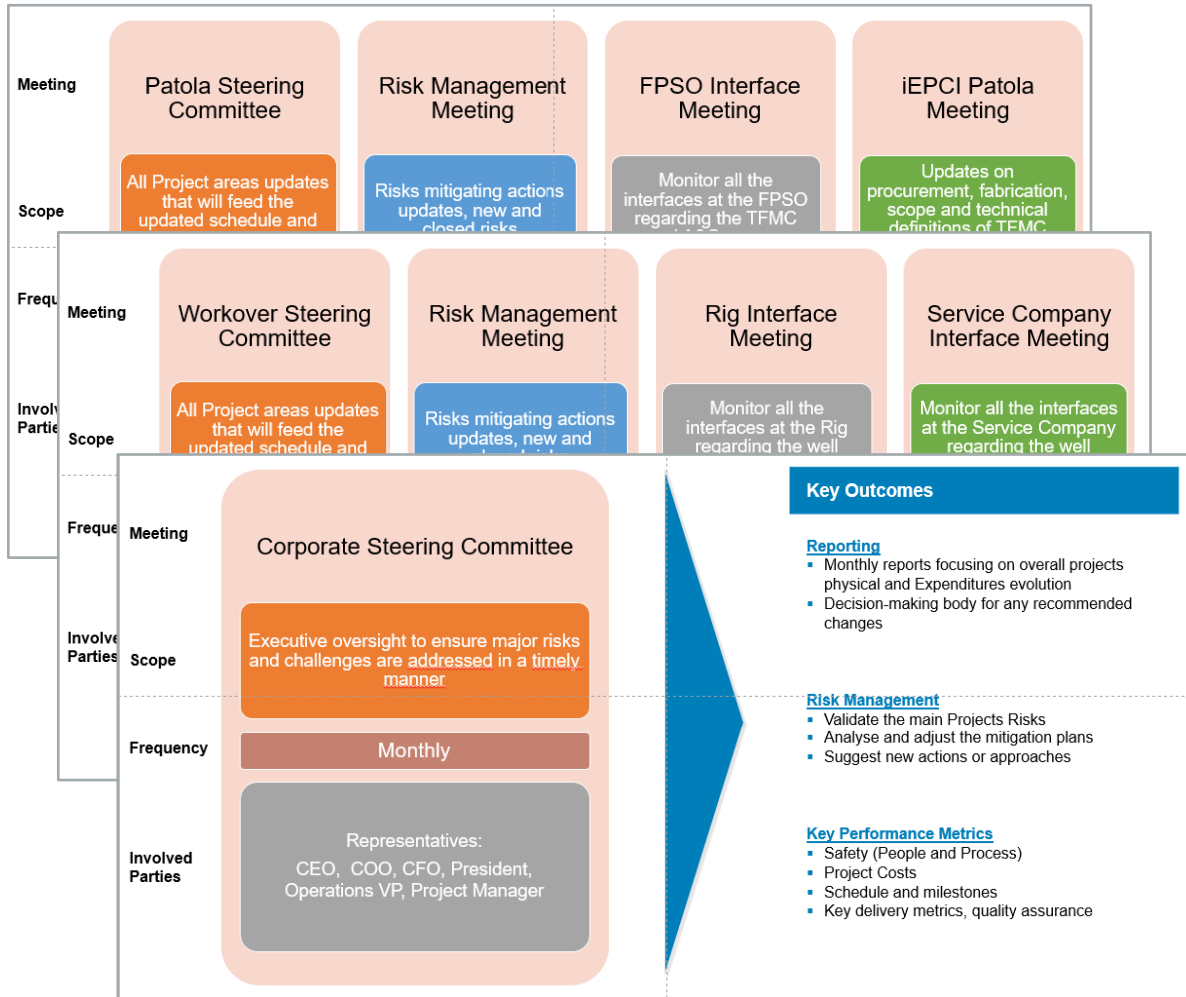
Meeting

Patola Steering Committee

Risk Management Meeting

FPSO Interface Meeting

iEPCI Patola Meeting

Scope

All Project areas updates that will feed the updated schedule and

Risks mitigating actions updates, new and closed risks

Monitor all the interfaces at the FPSO regarding the TFMC

Updates on procurement, fabrication, scope and technical definitions of TFMC

Freque

Involv Partie

Meeting

Workover Steering Committee

Risk Management Meeting

Rig Interface Meeting

Service Company Interface Meeting

Scope

All Project areas updates that will feed the updated schedule and

Risks mitigating actions updates, new and

Monitor all the interfaces at the Rig regarding the well

Monitor all the interfaces at the Service Company regarding the well

Freque

Involve Parties

Meeting

Corporate Steering Committee

Scope

Executive oversight to ensure major risks and challenges are addressed in a timely manner

Frequency

Monthly

Involved Parties

Representatives:
CEO, COO, CFO, President, Operations VP, Project Manager

Key Outcomes

Reporting
▪ Monthly reports focusing on overall projects physical and Expenditures evolution
▪ Decision-making body for any recommended changes

Risk Management
▪ Validate the main Projects Risks
▪ Analyse and adjust the mitigation plans
▪ Suggest new actions or approaches

Key Performance Metrics
▪ Safety (People and Process)
▪ Project Costs
▪ Schedule and milestones
▪ Key delivery metrics, quality assurance